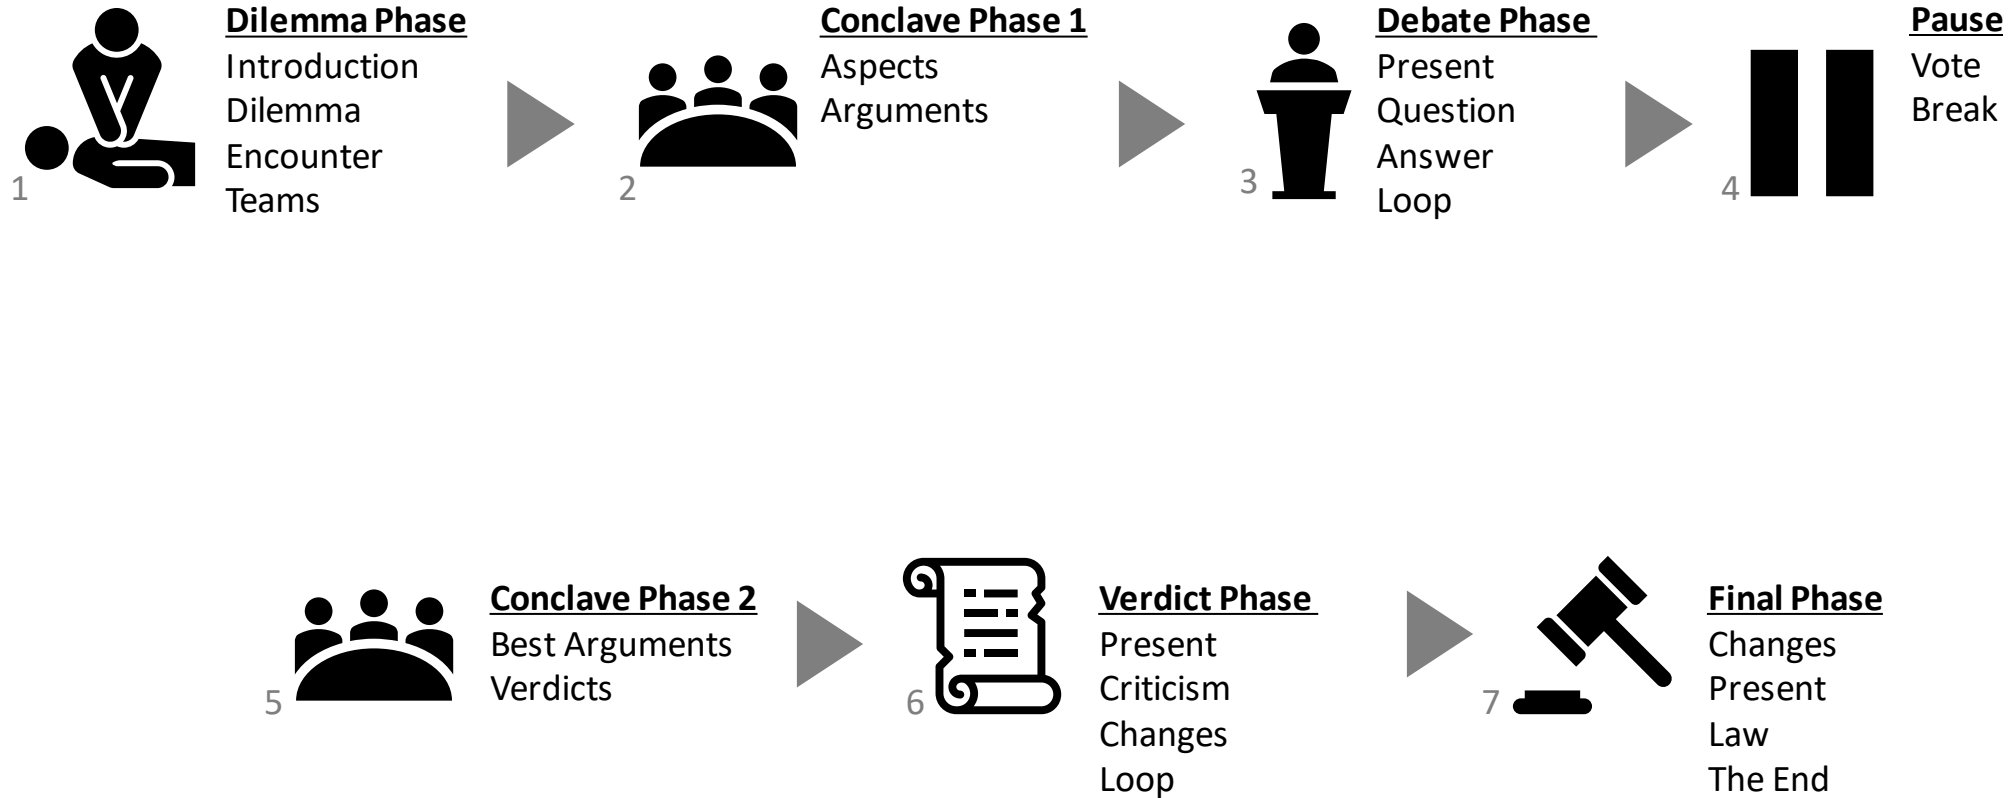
1
Dilemma Phase
Introduction
Dilemma
Encounter
Teams

2
Conclave Phase 1
Aspects
Arguments

3
Debate Phase
Present
Question
Answer
Loop

4
Pause
Vote
Break

5
Conclave Phase 2
Best Arguments
Verdicts

6
Verdict Phase
Present
Criticism
Changes
Loop

7
Final Phase
Changes
Present
Law
The End